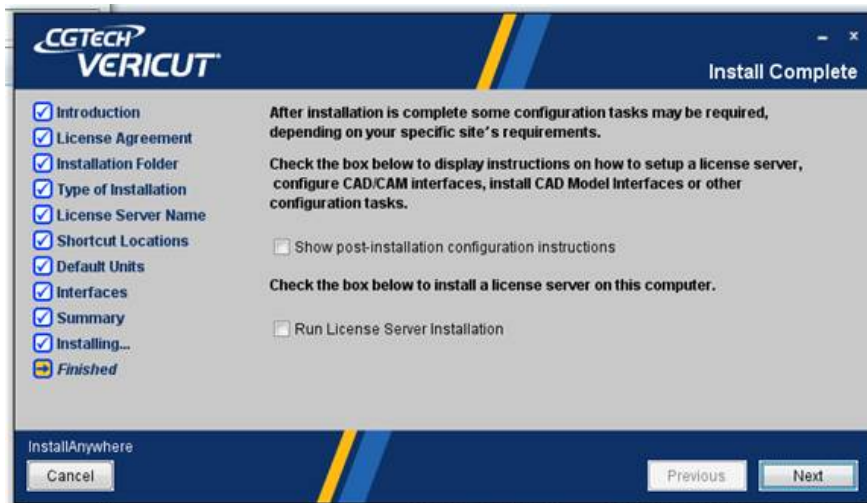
CGTECH VERICUT

- ×

Install Complete

Introduction
License Agreement
Installation Folder
Type of Installation
License Server Name
Shortcut Locations
Default Units
Interfaces
Summary
Installing...
Finished

After installation is complete some configuration tasks may be required, depending on your specific site's requirements.

Check the box below to display instructions on how to setup a license server, configure CAD/CAM interfaces, install CAD Model Interfaces or other configuration tasks.

Show post-installation configuration instructions

Check the box below to install a license server on this computer.

Run License Server Installation

InstallAnywhere

Cancel

Previous

Next